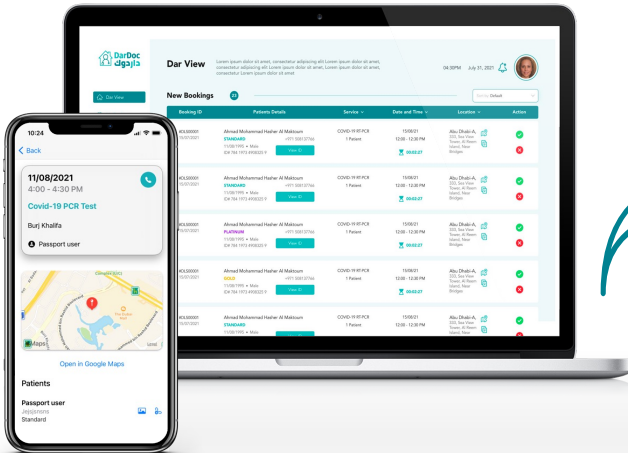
DarDoc
دار دوك

Dar View

Lorem ipsum dolor sit amet, consectetur adipiscing elit Lorem ipsum dolor sit amet, consectetur adipiscing elit Lorem ipsum dolor sit amet, consectetur adipiscing elit Lorem ipsum dolor sit amet, consectetur Lorem ipsum dolor sit amet

04:30PM July 31, 2021

Dar View

New Bookings 23

Sort by: Default

| Booking ID | Patients Details | Service | Date and Time | Location | Action |
|---|---|---|---|---|---|
| XDLS00001 15/07/2021 | Ahmad Mohammad Hasher Al Maktoum STANDARD +971 558137766 11/08/1995 • Male ID# 784 1973 4908225 9 View ID | COVID-19 RT-PCR 1 Patient | 15/08/21 12:00 - 12:30 PM 00:02:27 | Abu Dhabi-A, 203, Sea View Tower, Al Reem Island, New Bridges | |
| XDLS00001 15/07/2021 | Ahmad Mohammad Hasher Al Maktoum STANDARD +971 558137766 11/08/1995 • Male ID# 784 1973 4908225 9 View ID | COVID-19 RT-PCR 1 Patient | 15/08/21 12:00 - 12:30 PM 00:02:27 | Abu Dhabi-A, 203, Sea View Tower, Al Reem Island, New Bridges | |
| XDLS00001 15/07/2021 | Ahmad Mohammad Hasher Al Maktoum PLATINUM +971 558137766 11/08/1995 • Male ID# 784 1973 4908225 9 View ID | COVID-19 RT-PCR 1 Patient | 15/08/21 12:00 - 12:30 PM 00:02:27 | Abu Dhabi-A, 203, Sea View Tower, Al Reem Island, New Bridges | |
| XDLS00001 15/07/2021 | Ahmad Mohammad Hasher Al Maktoum GOLD +971 558137766 11/08/1995 • Male ID# 784 1973 4908225 9 View ID | COVID-19 RT-PCR 1 Patient | 15/08/21 12:00 - 12:30 PM 00:02:27 | Abu Dhabi-A, 203, Sea View Tower, Al Reem Island, New Bridges | |
| XDLS00001 15/07/2021 | Ahmad Mohammad Hasher Al Maktoum STANDARD +971 558137766 11/08/1995 • Male | COVID-19 RT-PCR 1 Patient | 15/08/21 12:00 - 12:30 PM | Abu Dhabi-A, 203, Sea View Tower, Al Reem Island, New Bridges | |

10:24

Back

11/08/2021
4:00 - 4:30 PM
Covid-19 PCR Test
Burj Khalifa
Passport user

Maps
Legal

Open in Google Maps

Patients

Passport user
Jayshree
Standard